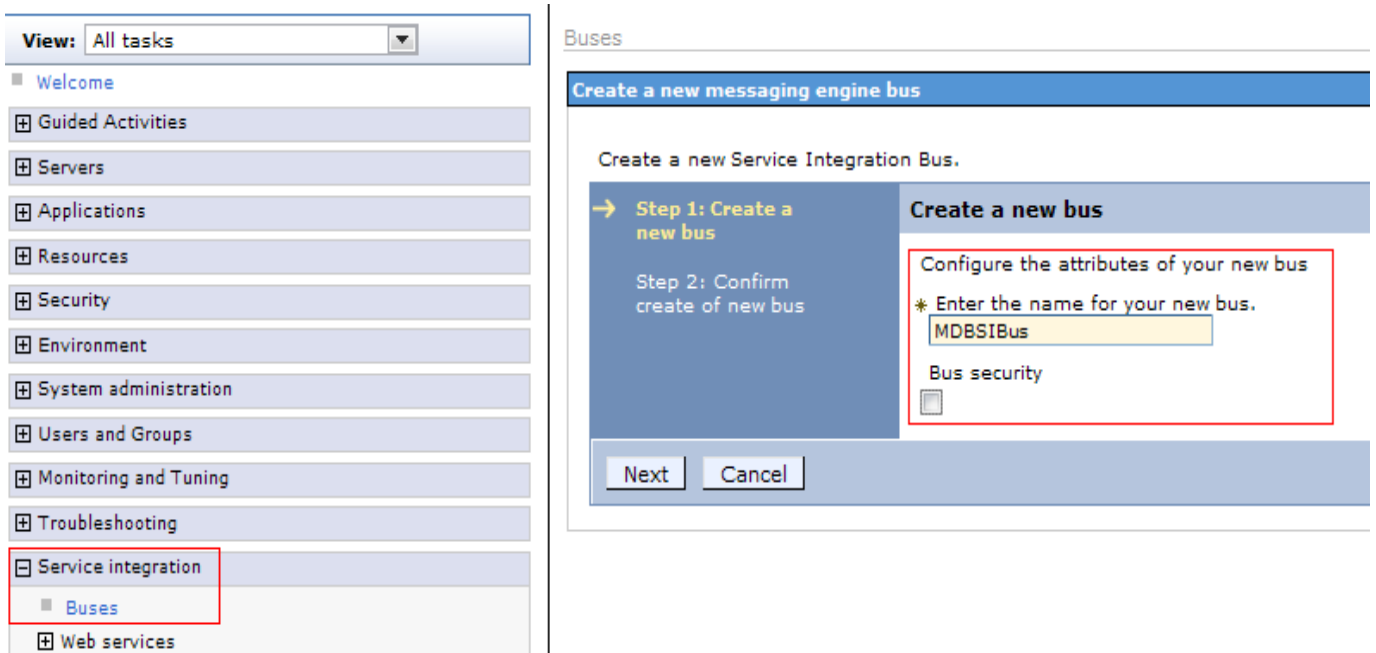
View: All tasks

Welcome

Guided Activities

Servers

Applications

Resources

Security

Environment

System administration

Users and Groups

Monitoring and Tuning

Troubleshooting

Service integration

Buses

Web services

Buses

Create a new messaging engine bus

Create a new Service Integration Bus.

→ Step 1: Create a new bus

Step 2: Confirm create of new bus

Create a new bus

Configure the attributes of your new bus

* Enter the name for your new bus.

MDBSIBus

Bus security

Next Cancel